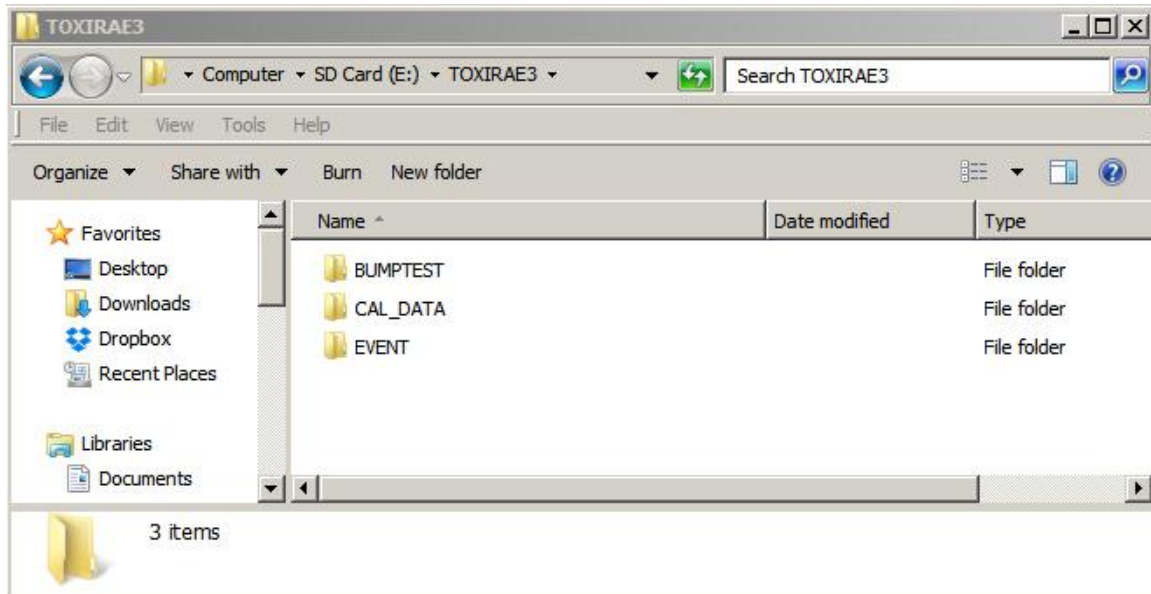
TOXIRAE3

Computer ▸ SD Card (E:) ▸ TOXIRAE3 ▸

Search TOXIRAE3

File Edit View Tools Help

Organize ▾ Share with ▾ Burn New folder

Favorites
Desktop
Downloads
Dropbox
Recent Places

Libraries
Documents

| Name | Date modified | Type |
|---|---|---|
| BUMPTEST | | File folder |
| CAL_DATA | | File folder |
| EVENT | | File folder |

3 items